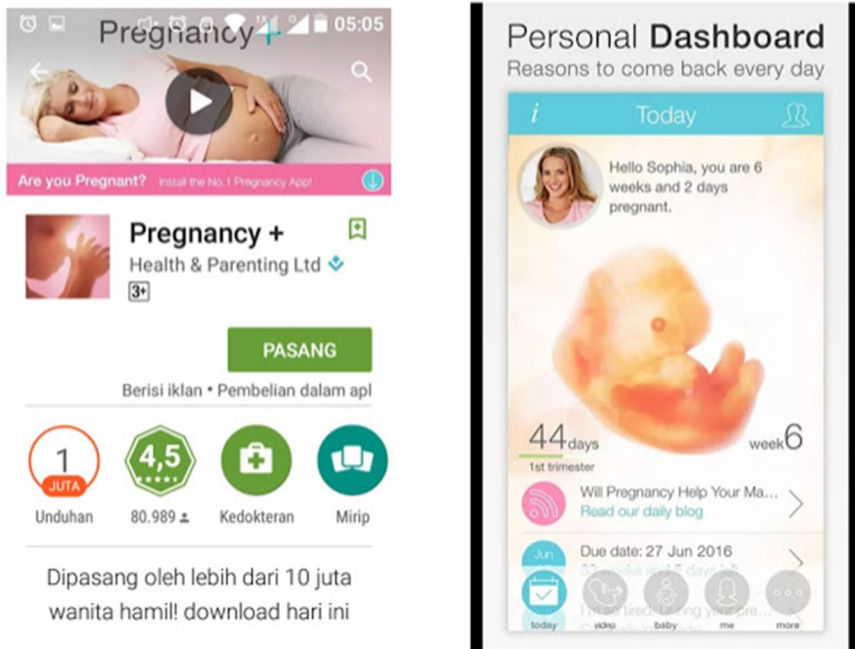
05:05

Pregnancy+

Are you Pregnant? Install the No.1 Pregnancy App!

Pregnancy +
Health & Parenting Ltd
3+

PASANG

Berisi iklan • Pembelian dalam apl

1 JUTA
Unduhan

4,5
80.989

Kedokteran

Mirip

Dipasang oleh lebih dari 10 juta wanita hamil! download hari ini

Personal **Dashboard**
Reasons to come back every day

i Today

Hello Sophia, you are 6 weeks and 2 days pregnant.

44days
1st trimester

week6

Will Pregnancy Help Your Ma...
Read our daily blog

Jun
Due date: 27 Jun 2016
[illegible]

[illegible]

today video baby me more